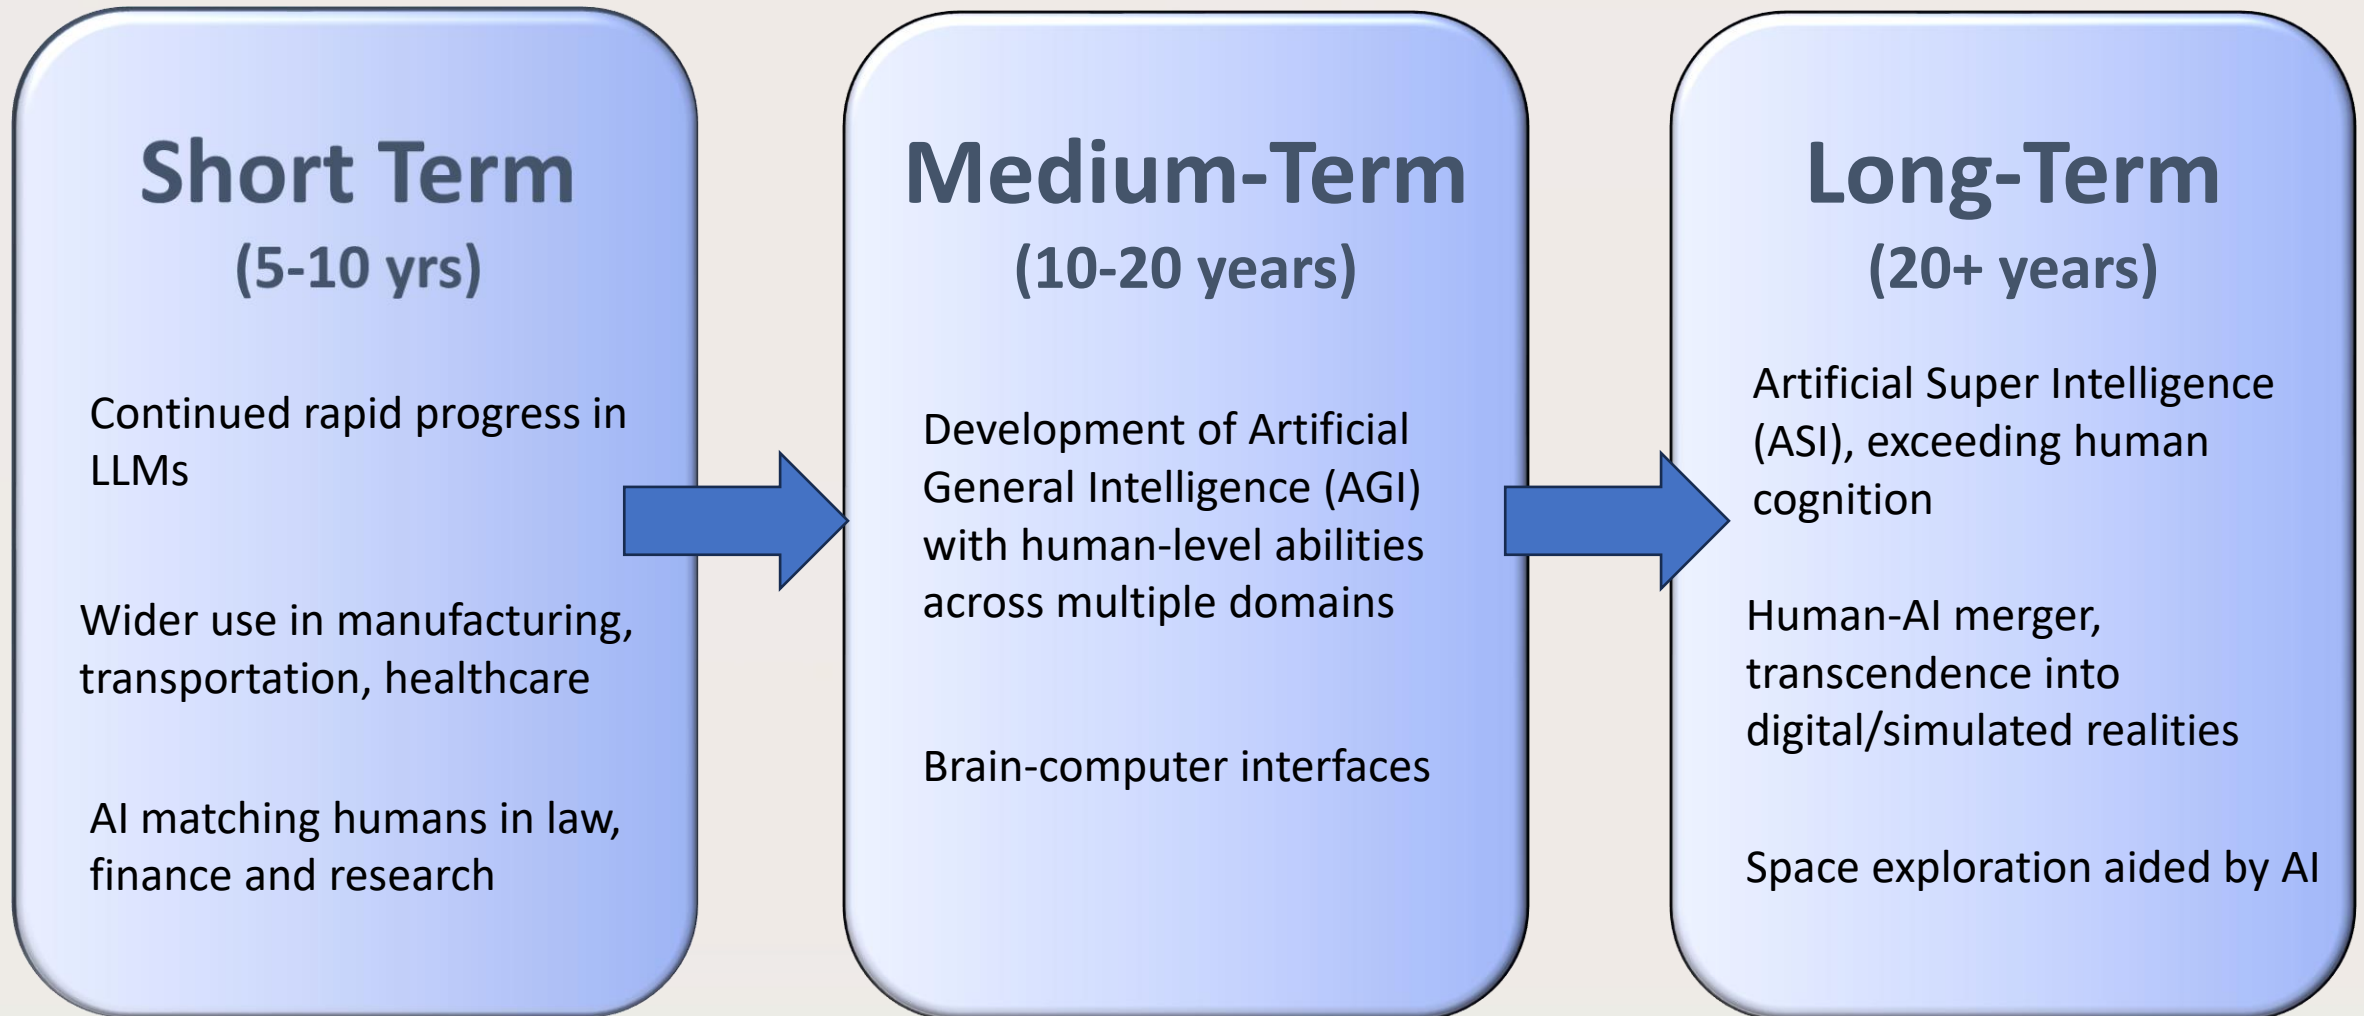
Short Term
(5-10 yrs)

Continued rapid progress in LLMs

Wider use in manufacturing, transportation, healthcare

AI matching humans in law, finance and research

Medium-Term
(10-20 years)

Development of Artificial General Intelligence (AGI) with human-level abilities across multiple domains

Brain-computer interfaces

Long-Term
(20+ years)

Artificial Super Intelligence (ASI), exceeding human cognition

Human-AI merger, transcendence into digital/simulated realities

Space exploration aided by AI